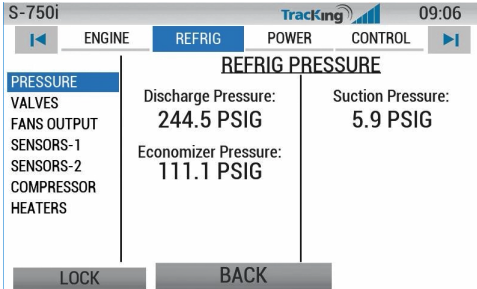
S-750i TracKing 09:06

ENGINE REFRIG POWER CONTROL

PRESSURE
VALVES
FANS OUTPUT
SENSORS-1
SENSORS-2
COMPRESSOR
HEATERS

REFRIG PRESSURE

Discharge Pressure:
244.5 PSIG

Economizer Pressure:
111.1 PSIG

Suction Pressure:
5.9 PSIG

LOCK

BACK